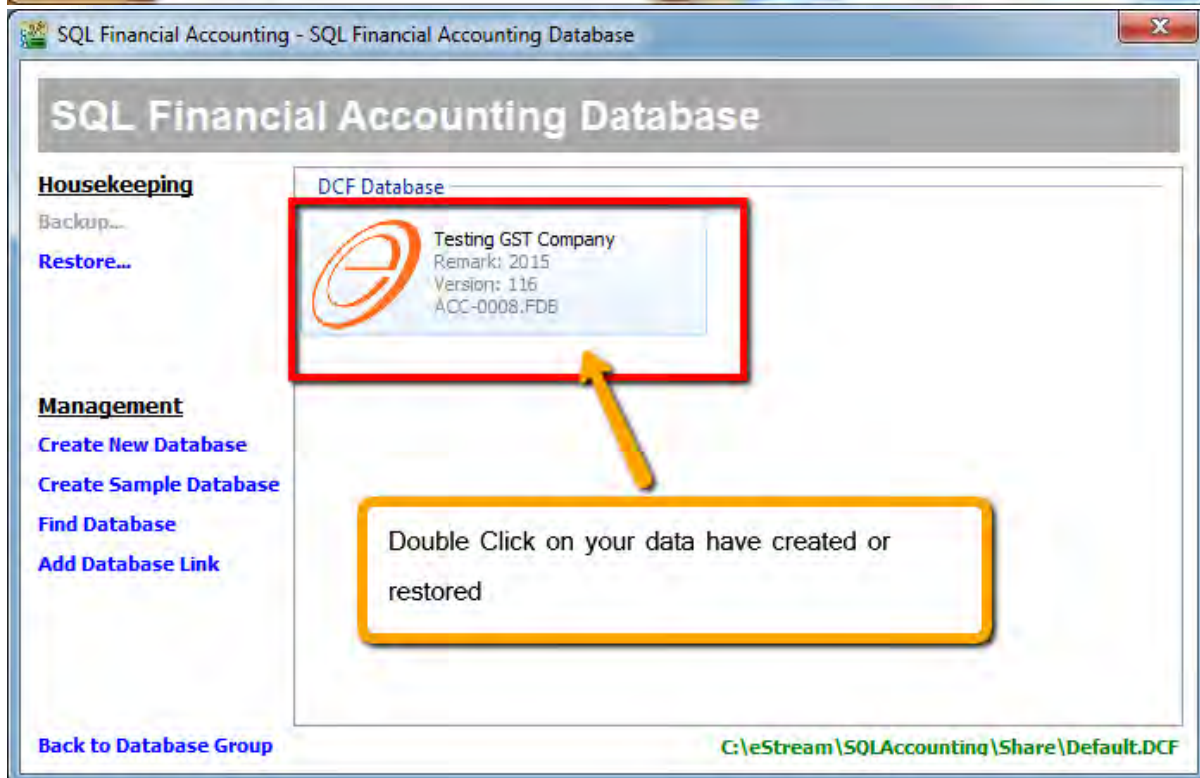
SQL Financial Accounting - SQL Financial Accounting Database

SQL Financial Accounting Database

Housekeeping
Backup...
Restore...

DCF Database

Testing GST Company
Remark: 2015
Version: 116
ACC-0008.FDB

Management
Create New Database
Create Sample Database
Find Database
Add Database Link

Double Click on your data have created or restored

Back to Database Group

C:\eStream\SQLAccounting\Share\Default.DCF